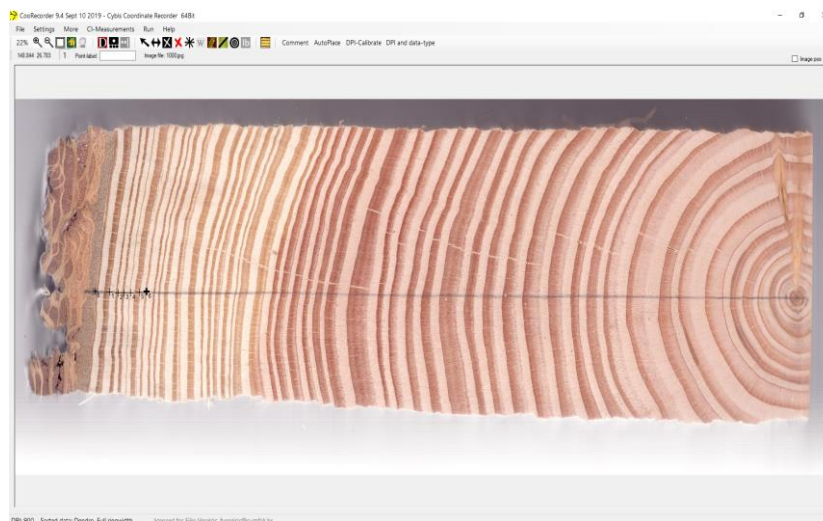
CooRecorder 9.4 Sept 10 2019 - Cybis Coordinate Recorder 64Bit

File Settings More CI-Measurements Run Help

22%

Comment AutoPlace DPI-Calibrate DPI and data-type

148.844 26.703 5 Point label: Image file: 1000.jpg

Image pos

DPI 900 Sorted data Dendro Full ringwidth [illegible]